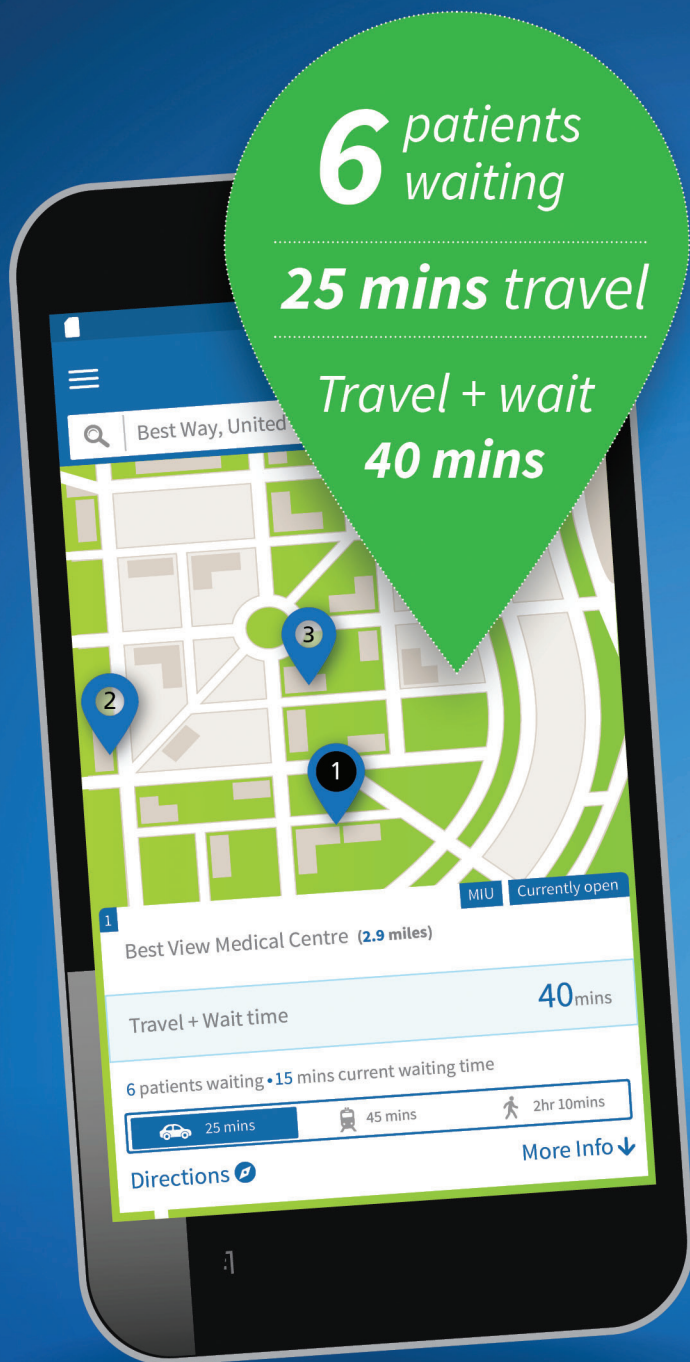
6 patients waiting

25 mins travel

Travel + wait 40 mins

Best Way, United

3

2

1

MIU Currently open

1

Best View Medical Centre (2.9 miles)

Travel + Wait time 40mins

6 patients waiting • 15 mins current waiting time

25 mins 45 mins 2hr 10mins

Directions

More Info